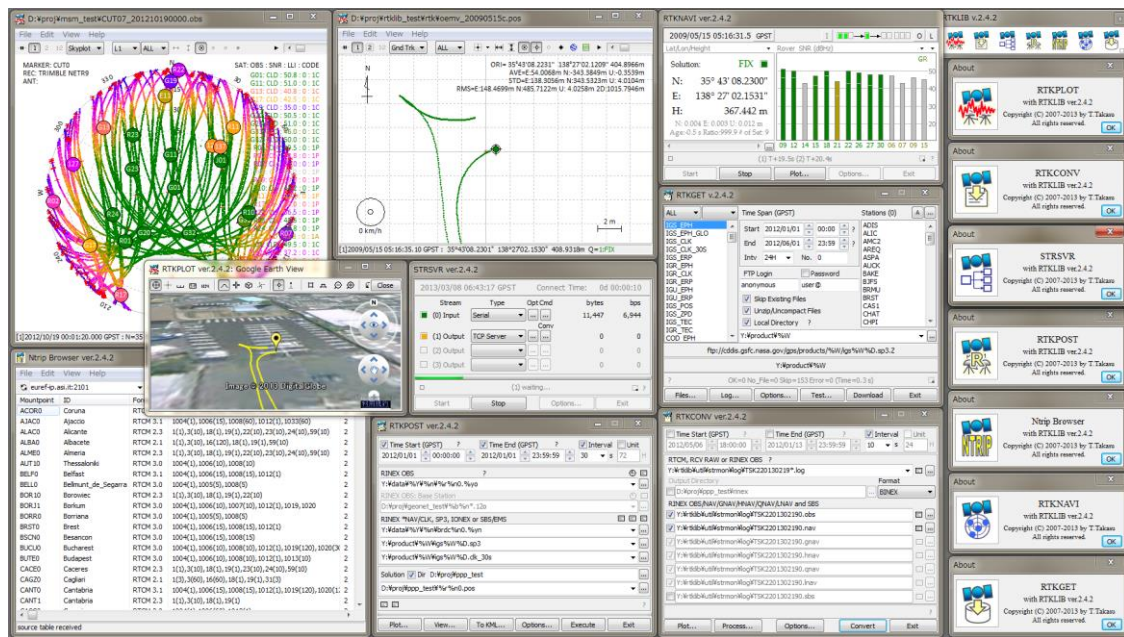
D:¥proj¥mam_test¥CUT07_201210190000.obs
File Edit View Help
1 2 10 Skyplot L1 ALL
MARKER: CUT0
REC: TRIMBLE NETR9
ANT:
SAT: OBS : SNR : LLI : CODE
[1]2012/10/19 00:01:20.000 GPST : N=35

D:¥proj¥rtklib_test¥rtk¥oemv_20090515c.pos
File Edit View Help
1 2 Gnd Trk ALL
ORI= 35°43'08.2231" 138°27'02.1209" 404.8966m
AVE=E:54.0068m N:343.5849m U:-0.3539m
STD=E:138.9056m N:343.5323m U: 4.0104m
RMS=E:148.4699m N:485.7122m U: 4.0258m 2D:1015.7946m
N
0 km/h
2 m
[1]2009/05/15 06:15:35.10 GPST : 35°43'08.2301" 138°27'02.1530" 408.9318m Q=1:FIX

RTKNAVI ver.2.4.2
2009/05/15 05:16:31.5 GPST
Lat/Lon/Height
Rover SNR (dBHz)
Solution: FIX
N: 35° 43' 08.2300"
E: 138° 27' 02.1531"
H: 367.442 m
N: 0.004 E: 0.003 U: 0.012 m
Age: 0.5 s Ratio: 999.9 # of Sat: 9
09 12 14 15 18 21 22 26 27 30 06 07 09 15
(1) T+35.5s (2) T+20.4s
Start Stop Plot... Options... Exit

RTKGET ver.2.4.2
ALL
Time Span (GPST)
Start 2012/01/01 00:00
End 2012/06/01 23:59
Intv 24H No. 0
FTP Login Password
anonymous user@
Skip Existing Files
Unzip/Uncompact Files
Local Directory
Stations (0)
ADIS ALIC AMC2 AREQ ASPA AUCK BAKE BJFS BRMU BRST CAS1 CHAT CHPI
IGS_EPH IGS_EPH_GLO IGS_CLK IGS_CLK_30S IGS_ERP IGR_EPH IGR_CLK IGU_EPH IGU_ERP IGS_POS IGS_ZPD IGS_TEC IGR_TEC COD_EPH
Y:¥product¥%W
ftp://cddis.gsfc.nasa.gov/gps/products/%W/igs%W%D.sp3.Z
Y:¥product¥%W
OK=0 No_File=0 Skip=153 Error=0 (Time=0.3 s)
Files... Log... Options... Test... Download Exit

RTKLIB ver.2.4.2
About
RTKPLOT
with RTKLIB ver.2.4.2
Copyright (C) 2007-2013 by T.Takasu
All rights reserved.
OK
About
RTKCONV
with RTKLIB ver.2.4.2
Copyright (C) 2007-2013 by T.Takasu
All rights reserved.
OK
About
STRSVR
with RTKLIB ver.2.4.2
Copyright (C) 2007-2013 by T.Takasu
All rights reserved.
OK
About
RTKPOST
with RTKLIB ver.2.4.2
Copyright (C) 2007-2013 by T.Takasu
All rights reserved.
OK
About
Ntrip Browser
with RTKLIB ver.2.4.2
Copyright (C) 2007-2013 by T.Takasu
All rights reserved.
OK
About
RTKNAVI
with RTKLIB ver.2.4.2
Copyright (C) 2007-2013 by T.Takasu
All rights reserved.
OK
About
RTKGET
with RTKLIB ver.2.4.2
Copyright (C) 2007-2013 by T.Takasu
All rights reserved.
OK

RTKPLOT ver.2.4.2: Google Earth View
Close
Image © 2013 DigitalGlobe

Ntrip Browser ver.2.4.2
File View Help
euref-ip.asi.it:2101
| Mountpoint | ID | Format | | |
|---|---|---|---|---|
| ACOR0 | Coruna | RTCM 3.1 | | |
| AJAC0 | Ajaccio | RTCM 3.1 | 1004(1),1006(10),1008(60),1012(1),1033(60) | 2 |
| ALAC0 | Alicante | RTCM 2.3 | 1(1),3(10),18(1),19(1),22(10),23(10),24(10),59(10) | 2 |
| ALBA0 | Albacete | RTCM 2.1 | 1(1),3(10),16(120),18(1),19(1),59(10) | 2 |
| ALME0 | Almeria | RTCM 2.3 | 1(1),3(10),18(1),19(1),22(10),23(10),24(10),59(10) | 2 |
| AUT10 | Thessaloniki | RTCM 3.0 | 1004(1),1006(10),1008(10) | 2 |
| BELF0 | Belfast | RTCM 3.0 | 1004(1),1006(10),1008(15),1012(1) | 2 |
| BELL0 | Bellmunt_de_Segarra | RTCM 3.0 | 1004(1),1005(5),1008(5) | 2 |
| BOR10 | Borowiec | RTCM 2.3 | 1(1),3(10),18(1),19(1),22(10) | 2 |
| BORJ1 | Borkum | RTCM 3.0 | 1004(1),1006(10),1007(10),1012(1),1019,1020 | 2 |
| BORR0 | Borriana | RTCM 3.0 | 1004(1),1005(5),1008(5) | 2 |
| BRST0 | Brest | RTCM 3.0 | 1004(1),1006(10),1008(15),1012(1) | 2 |
| BSCN0 | Besancon | RTCM 3.0 | 1004(1),1006(10),1008(15) | 2 |
| BUCU0 | Bucharest | RTCM 3.0 | 1004(1),1006(10),1008(10),1012(1),1019(120),1020(120) | 2 |
| BUTE0 | Budapest | RTCM 3.0 | 1004(1),1006(10),1008(10),1012(1),1013(10) | 2 |
| CACE0 | Caceres | RTCM 2.3 | 1(1),3(10),18(1),19(1),23(10),24(10),59(10) | 2 |
| CAGZ0 | Cagliari | RTCM 2.1 | 1(3),3(60),16(60),18(1),19(1),31(3) | 2 |
| CANT0 | Cantabria | RTCM 3.1 | 1004(1),1006(15),1008(15),1012(1),1019(120),1020(120) | 2 |
| CANT1 | Cantabria | RTCM 2.3 | 1(1),3(10),18(1),19(1) | 2 |
source table received

STRSVR ver.2.4.2
2013/03/08 06:43:17 GPST Connect Time: 0d 00:11:26
Stream Type Opt Cmd bytes bps
(0) Input Serial 11,447 6,944
Conv
(1) Output TCP Server 0 0
(2) Output 0 0
(3) Output 0 0
(1) waiting...
Start Stop Options... Exit

RTKPOST ver.2.4.2
Time Start (GPST) ? Time End (GPST) ? Interval Unit
2012/01/01 00:00:00 2012/01/01 23:59:59 30 s 72 H
RINEX OBS ?
Y:¥data¥%Y¥%n¥%r%n0.%yo
RINEX OBS: Base Station
D:¥proj¥geonet_test¥%r%n0.12o
RINEX *NAV/CLK, SP3, IONEX or SBS/EMS
Y:¥data¥%Y¥%n¥brdc%n0.%yn
Y:¥product¥%W¥igs%W%D.sp3
Y:¥product¥%W¥igs%W%D.clk_30s
Solution Dir D:¥proj¥ppp_test
D:¥proj¥ppp_test¥%r%n0.pos
Plot... View... To KML... Options... Execute Exit

RTKCONV ver.2.4.2
Time Start (GPST) ? Time End (GPST) ? Interval Unit
2012/05/06 18:00:00 2012/01/13 23:59:59 10 s 24 H
RTCM, RCV RAW or RINEX OBS ?
Y:¥rtklib¥util¥rtmon¥log¥TSK220130219*.log
Output Directory Format
D:¥proj¥ppp_test¥rinex BINEX
RINEX OBS/NAV/GNAV/HNAV/QNAV/LNAV and SBS
Y:¥rtklib¥util¥rtmon¥log¥TSK2201302190.obs
Y:¥rtklib¥util¥rtmon¥log¥TSK2201302190.nav
Y:¥rtklib¥util¥rtmon¥log¥TSK2201302190.gnav
Y:¥rtklib¥util¥rtmon¥log¥TSK2201302190.hnav
Y:¥rtklib¥util¥rtmon¥log¥TSK2201302190.qnav
Y:¥rtklib¥util¥rtmon¥log¥TSK2201302190.lnav
Y:¥rtklib¥util¥rtmon¥log¥TSK2201302190.sbs
Plot... Process... Options... Convert Exit